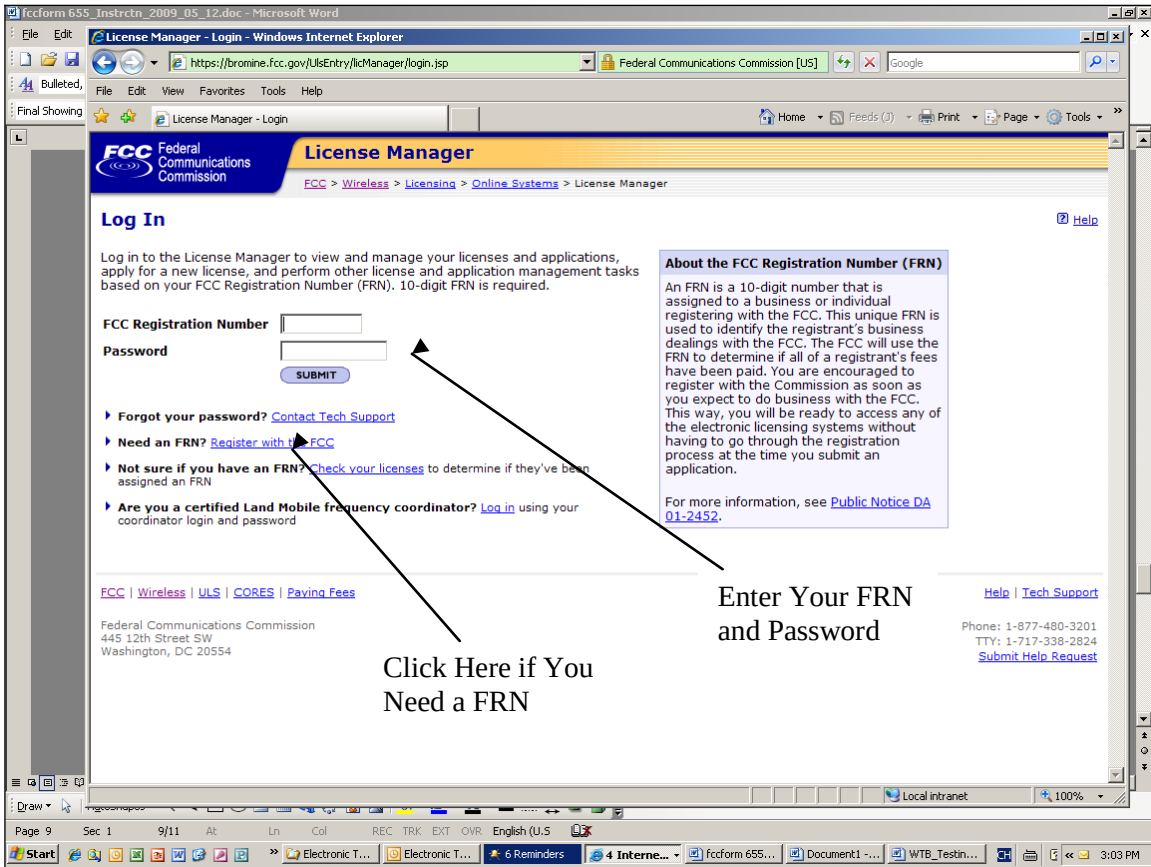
fccform 655_Instrctn_2009_05_12.doc - Microsoft Word
File Edit
Bulleted,
Final Showing
License Manager - Login - Windows Internet Explorer
https://bromine.fcc.gov/UlsEntry/licManager/login.jsp
Federal Communications Commission [US]
Google
File Edit View Favorites Tools Help
License Manager - Login
Home Feeds (3) Print Page Tools

FCC Federal Communications Commission
License Manager
FCC > Wireless > Licensing > Online Systems > License Manager

Log In
Help

Log in to the License Manager to view and manage your licenses and applications, apply for a new license, and perform other license and application management tasks based on your FCC Registration Number (FRN). 10-digit FRN is required.

FCC Registration Number
Password
SUBMIT

Forgot your password? Contact Tech Support
Need an FRN? Register with the FCC
Not sure if you have an FRN? Check your licenses to determine if they've been assigned an FRN
Are you a certified Land Mobile frequency coordinator? Log in using your coordinator login and password

About the FCC Registration Number (FRN)
An FRN is a 10-digit number that is assigned to a business or individual registering with the FCC. This unique FRN is used to identify the registrant's business dealings with the FCC. The FCC will use the FRN to determine if all of a registrant's fees have been paid. You are encouraged to register with the Commission as soon as you expect to do business with the FCC. This way, you will be ready to access any of the electronic licensing systems without having to go through the registration process at the time you submit an application.

For more information, see Public Notice DA 01-2452.

Enter Your FRN and Password

FCC | Wireless | ULS | CORES | Paying Fees
Help | Tech Support

Federal Communications Commission
445 12th Street SW
Washington, DC 20554

Phone: 1-877-480-3201
TTY: 1-717-338-2824
Submit Help Request

Click Here if You Need a FRN

Local intranet
100%
Draw
Page 9 Sec 1 9/11 At Ln Col REC TRK EXT OVR English (U.S
Start Electronic T... Electronic T... 6 Reminders 4 Interne... fccform 655... Document1 -... WTB_Testin... 3:03 PM